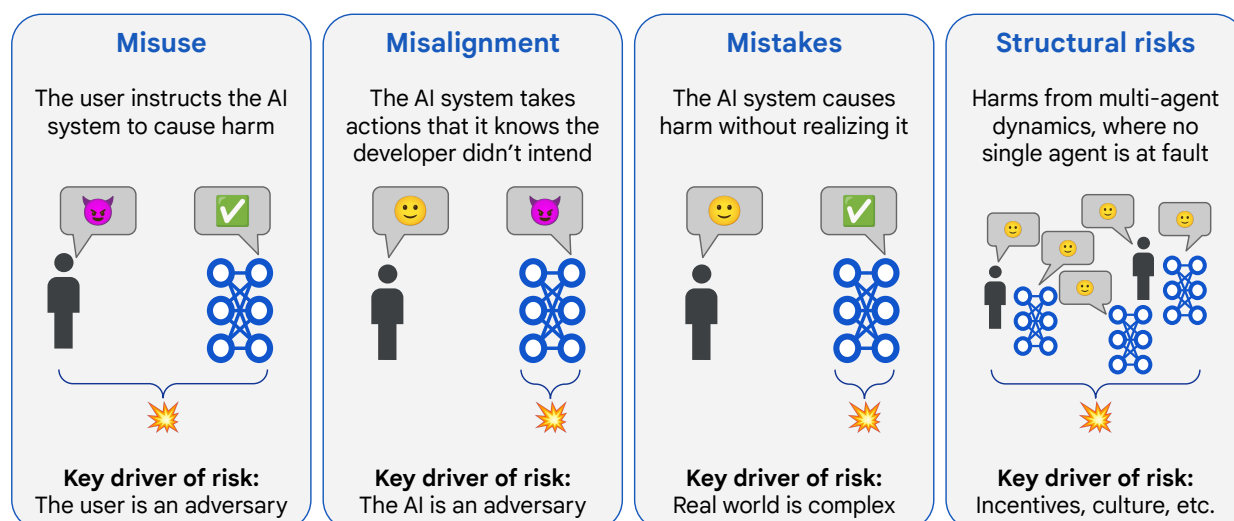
Misuse

The user instructs the AI system to cause harm

Key driver of risk:
The user is an adversary

Misalignment

The AI system takes actions that it knows the developer didn't intend

Key driver of risk:
The AI is an adversary

Mistakes

The AI system causes harm without realizing it

Key driver of risk:
Real world is complex

Structural risks

Harms from multi-agent dynamics, where no single agent is at fault

Key driver of risk:
Incentives, culture, etc.